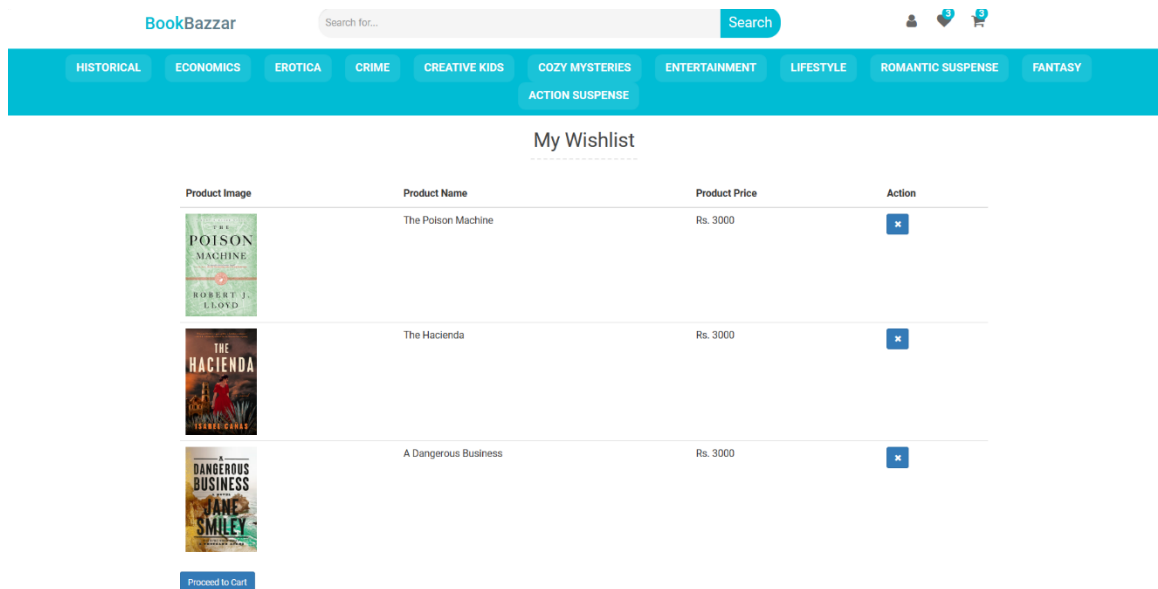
BookBazzar

Search for...

Search

3 3

HISTORICAL ECONOMICS EROTICA CRIME CREATIVE KIDS COZY MYSTERIES ENTERTAINMENT LIFESTYLE ROMANTIC SUSPENSE FANTASY ACTION SUSPENSE

My Wishlist

| Product Image | Product Name | Product Price | Action |
|---|---|---|---|
| THE POISON MACHINE ROBERT J. LLOYD | The Poison Machine | Rs. 3000 | ✖ |
| THE HACIENDA ISABEL CAÑAS | The Hacienda | Rs. 3000 | ✖ |
| A DANGEROUS BUSINESS JANE SMILEY | A Dangerous Business | Rs. 3000 | ✖ |

Proceed to Cart